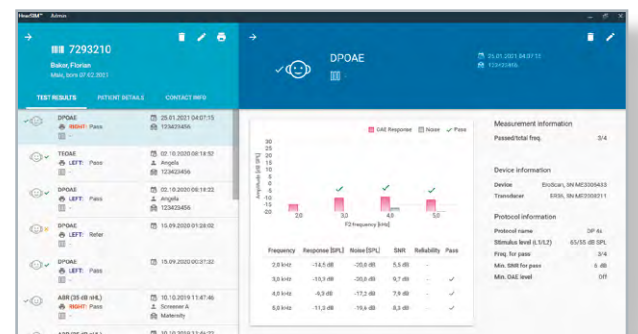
HearSIM™ Admin

7293210
Baker, Florian
Male, born 07.02.2021

TEST RESULTS PATIENT DETAILS CONTACT INFO

DPOAE
RIGHT: Pass
25.01.2021 04:07:15
123423456

TEOAE
LEFT: Pass
02.10.2020 09:18:52
Angela
123423456

DPOAE
LEFT: Pass
02.10.2020 09:18:22
Angela
123423456

DPOAE
LEFT: Refer
15.09.2020 01:28:02

DPOAE
LEFT: Pass
15.09.2020 00:27:32

ABR (35 dB nHL)
RIGHT: Pass
Screener A
Maternity
10.10.2019 11:47:46

DPOAE
25.01.2021 04:07:15
123423456

OAE Response Noise Pass

Amplitude [dB SPL]
30
25
20
15
10
5
0
-5
-10
-15
-20
-25

2,0 3,0 4,0 5,0
F2 frequency [kHz]

| Frequency | Response [SPL] | Noise [SPL] | SNR | Reliability | Pass |
|---|---|---|---|---|---|
| 2,0 kHz | -14,6 dB | -20,0 dB | 5,5 dB | - | |
| 3,0 kHz | -10,9 dB | -20,6 dB | 9,7 dB | - | ✓ |
| 4,0 kHz | -9,5 dB | -17,3 dB | 7,9 dB | - | ✓ |
| 5,0 kHz | -11,3 dB | -19,6 dB | 8,3 dB | - | ✓ |

Measurement information
Passed/total freq. 3/4

Device information
Device EroScan, SN ME3305433
Transducer ERSN, SN ME3301611

Protocol information
Protocol name DP 4s
Stimulus level (L1/L2) 65/55 dB SPL
Freq. for pass 3/4
Min. SNR for pass 6 dB
Min. OAE level Off